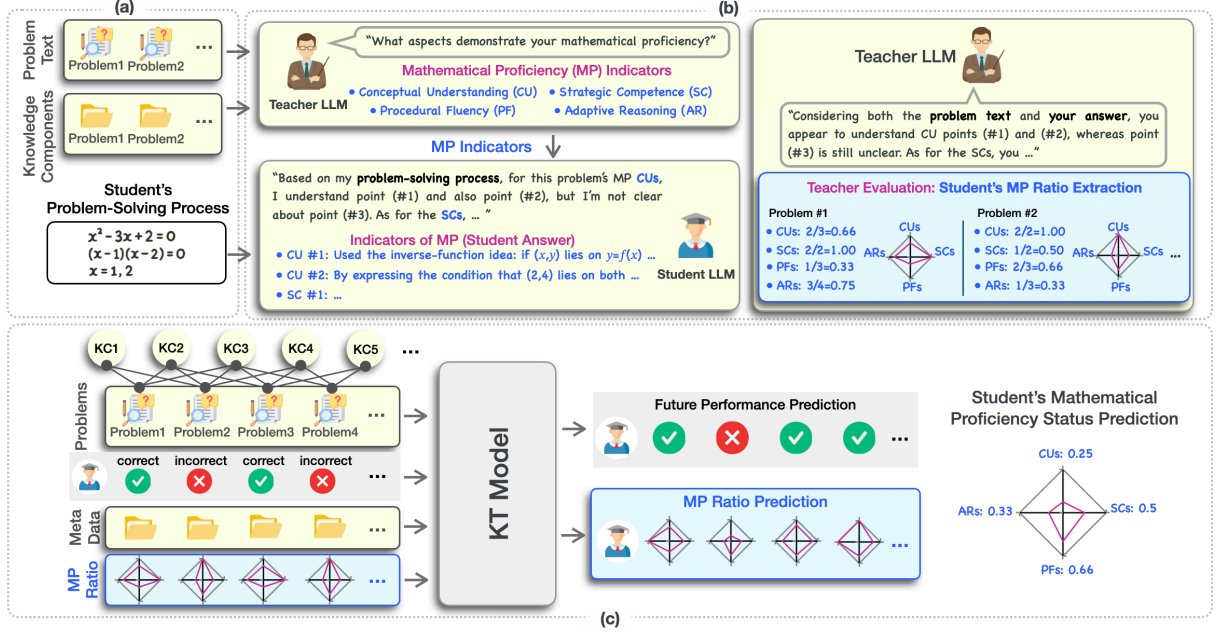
(a)

Problem Text

Problem1 Problem2 ...

Knowledge Components

Problem1 Problem2 ...

Student's Problem-Solving Process

$x^2-3x+2=0$
$(x-1)(x-2)=0$
$x=1,2$

(b)

"What aspects demonstrate your mathematical proficiency?"

Teacher LLM

Mathematical Proficiency (MP) Indicators

• Conceptual Understanding (CU) • Strategic Competence (SC)
• Procedural Fluency (PF) • Adaptive Reasoning (AR)

MP Indicators

"Based on my problem-solving process, for this problem's MP CUs, I understand point (#1) and also point (#2), but I'm not clear about point (#3). As for the SCs, ... "

Indicators of MP (Student Answer)

• CU #1: Used the inverse-function idea: if $(x,y)$ lies on $y=f(x)$ ...
• CU #2: By expressing the condition that (2,4) lies on both ...
• SC #1: ...

Student LLM

Teacher LLM

"Considering both the problem text and your answer, you appear to understand CU points (#1) and (#2), whereas point (#3) is still unclear. As for the SCs, you ..."

Teacher Evaluation: Student's MP Ratio Extraction

Problem #1
• CUs: 2/3=0.66
• SCs: 2/2=1.00
• PFs: 1/3=0.33
• ARs: 3/4=0.75

CUs ARs SCs PFs

Problem #2
• CUs: 2/2=1.00
• SCs: 1/2=0.50
• PFs: 2/3=0.66
• ARs: 1/3=0.33

CUs ARs SCs PFs ...

KC1 KC2 KC3 KC4 KC5 ...

Problems

Problem1 Problem2 Problem3 Problem4 ...

correct incorrect correct incorrect ...

Meta Data ...

MP Ratio ...

KT Model

Future Performance Prediction

...

MP Ratio Prediction

...

Student's Mathematical Proficiency Status Prediction

CUs: 0.25
ARs: 0.33
SCs: 0.5
PFs: 0.66

(c)